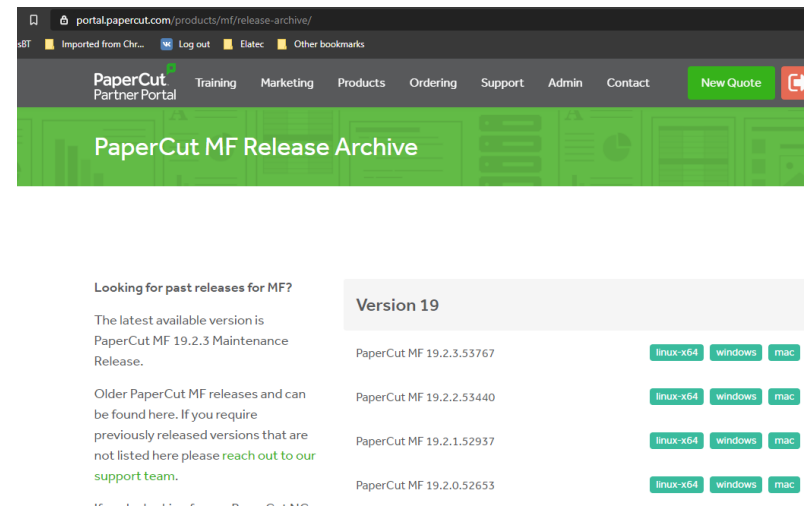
portal.papercut.com/products/mf/release-archive/

sBT Imported from Chr... Log out Elatec Other bookmarks

PaperCut Partner Portal Training Marketing Products Ordering Support Admin Contact New Quote

PaperCut MF Release Archive

Looking for past releases for MF?

The latest available version is PaperCut MF 19.2.3 Maintenance Release.

Older PaperCut MF releases and can be found here. If you require previously released versions that are not listed here please reach out to our support team.

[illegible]

Version 19

PaperCut MF 19.2.3.53767 linux-x64 windows mac

PaperCut MF 19.2.2.53440 linux-x64 windows mac

PaperCut MF 19.2.1.52937 linux-x64 windows mac

PaperCut MF 19.2.0.52653 linux-x64 windows mac